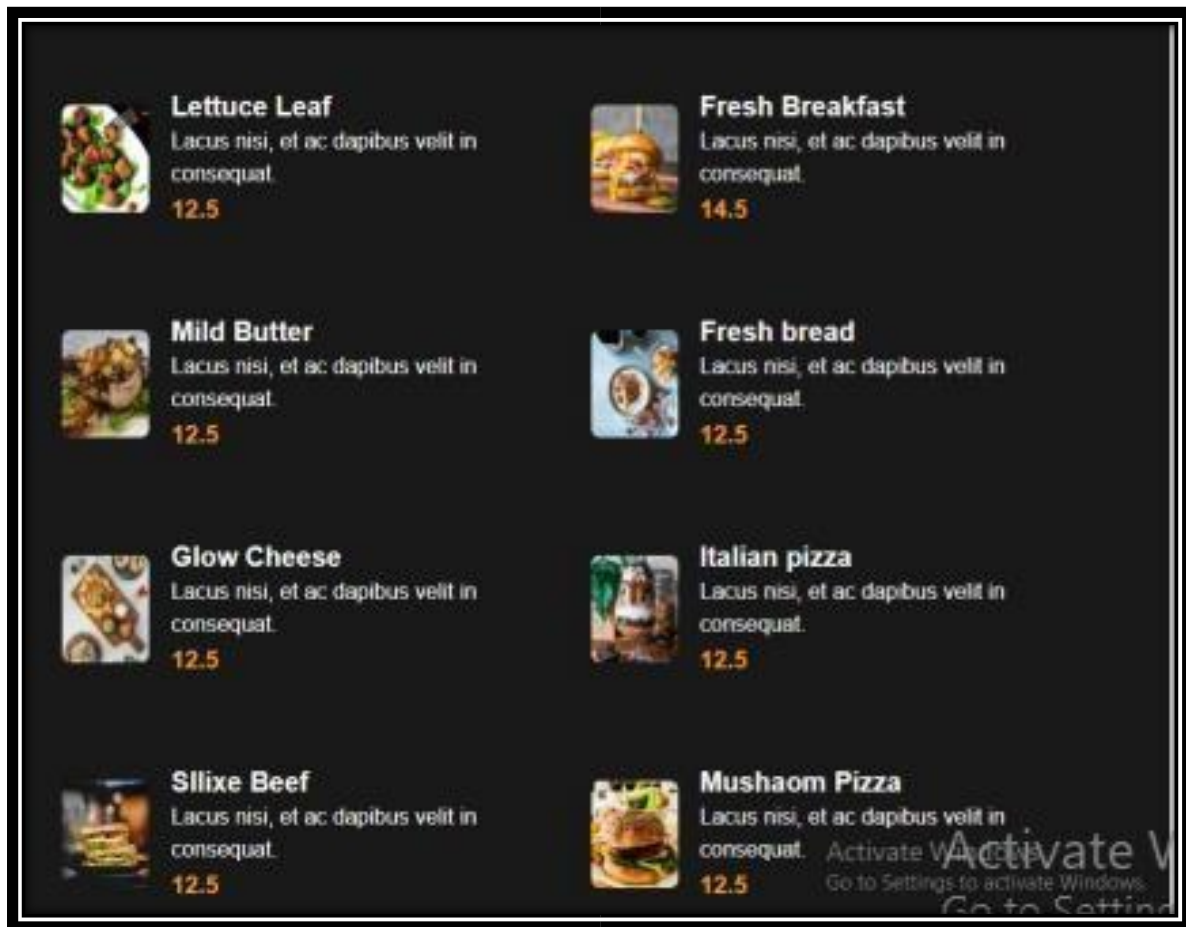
Lettuce Leaf
Lacus nisi, et ac dapibus velit in consequat.
12.5

Mild Butter
Lacus nisi, et ac dapibus velit in consequat.
12.5

Glow Cheese
Lacus nisi, et ac dapibus velit in consequat.
12.5

Sllixe Beef
Lacus nisi, et ac dapibus velit in consequat.
12.5

Fresh Breakfast
Lacus nisi, et ac dapibus velit in consequat.
14.5

Fresh bread
Lacus nisi, et ac dapibus velit in consequat.
12.5

Italian pizza
Lacus nisi, et ac dapibus velit in consequat.
12.5

Mushaom Pizza
Lacus nisi, et ac dapibus velit in consequat.
12.5

Activate W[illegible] Activate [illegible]
Go to Settings to activate Windows.
Go to Settin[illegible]